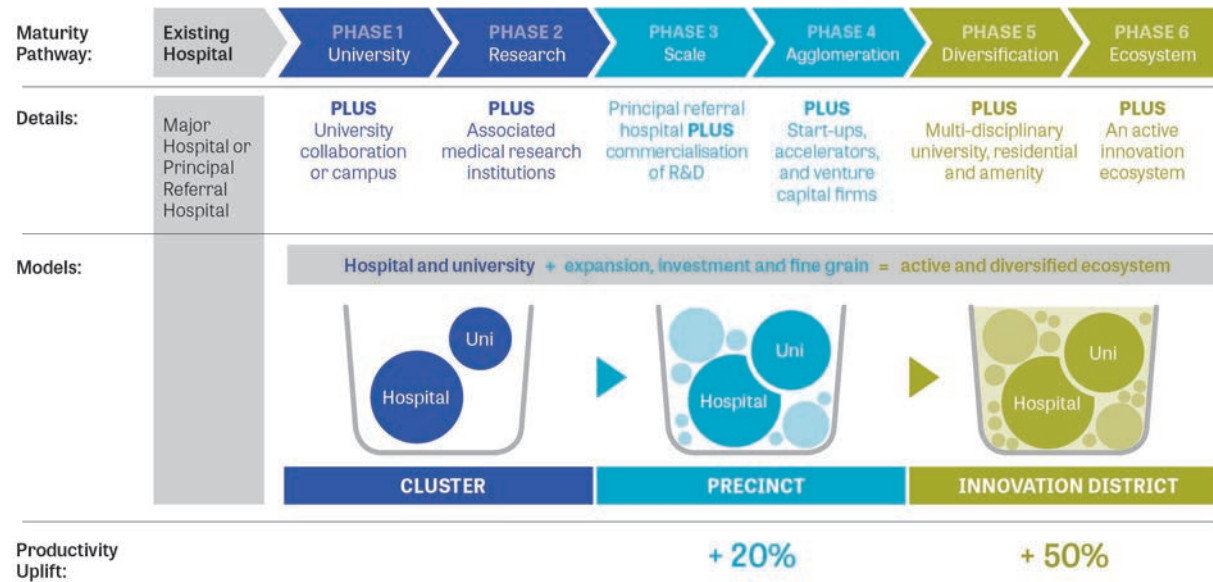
Maturity Pathway:

Existing Hospital

PHASE 1 University

PHASE 2 Research

PHASE 3 Scale

PHASE 4 Agglomeration

PHASE 5 Diversification

PHASE 6 Ecosystem

Details:

Major Hospital or Principal Referral Hospital

PLUS University collaboration or campus

PLUS Associated medical research institutions

Principal referral hospital PLUS commercialisation of R&D

PLUS Start-ups, accelerators, and venture capital firms

PLUS Multi-disciplinary university, residential and amenity

PLUS An active innovation ecosystem

Models:

Hospital and university + expansion, investment and fine grain = active and diversified ecosystem

Uni

Hospital

Uni

Hospital

Uni

Hospital

CLUSTER

PRECINCT

INNOVATION DISTRICT

Productivity Uplift:

+ 20%

+ 50%